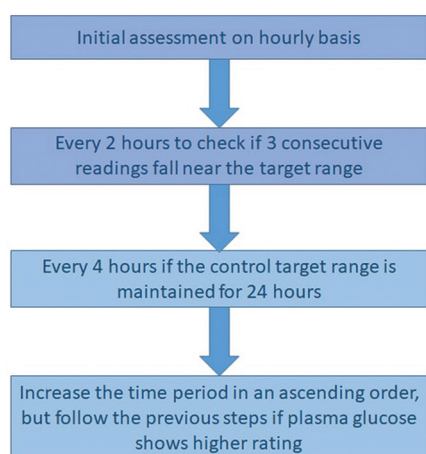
Initial assessment on hourly basis

Every 2 hours to check if 3 consecutive readings fall near the target range

Every 4 hours if the control target range is maintained for 24 hours

Increase the time period in an ascending order, but follow the previous steps if plasma glucose shows higher rating